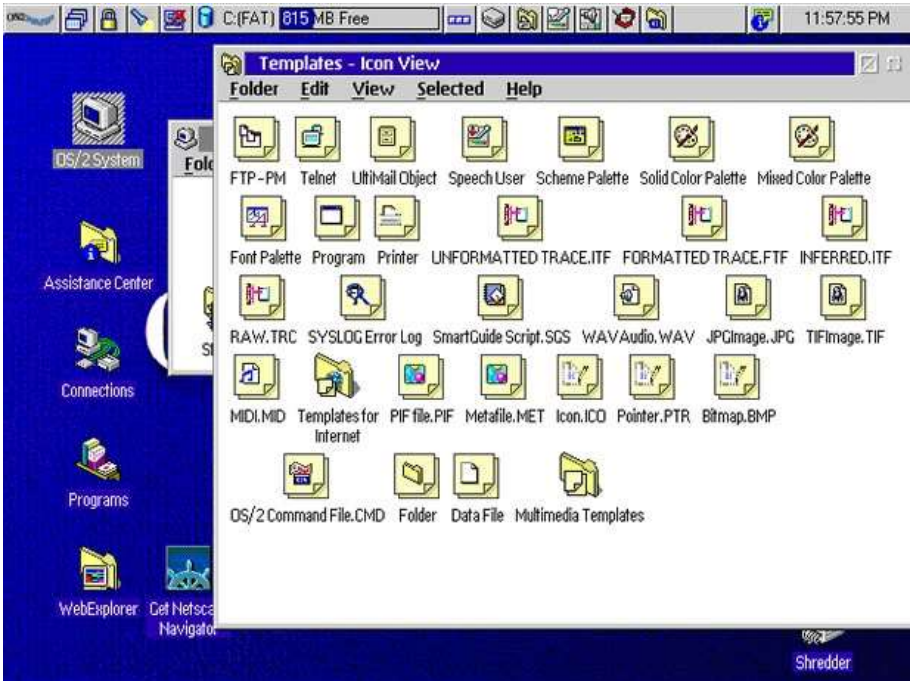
C:(FAT) 815 MB Free

11:57:55 PM

Templates - Icon View

Folder Edit View Selected Help

FTP-PM Telnet UltiMail Object Speech User Scheme Palette Solid Color Palette Mixed Color Palette

Font Palette Program Printer UNFORMATTED TRACE.ITF FORMATTED TRACE.FTF INFERRED.ITF

RAW.TRC SYSLOG Error Log SmartGuide Script.SGS WAVAudio.WAV JPGImage.JPG TIFImage.TIF

MIDI.MID Templates for Internet PIF file.PIF Metafile.MET Icon.ICO Pointer.PTR Bitmap.BMP

OS/2 Command File.CMD Folder Data File Multimedia Templates

OS/2 System

Folc

Assistance Center

St

Connections

Programs

WebExplorer Get Netsca Navigato

Shredder